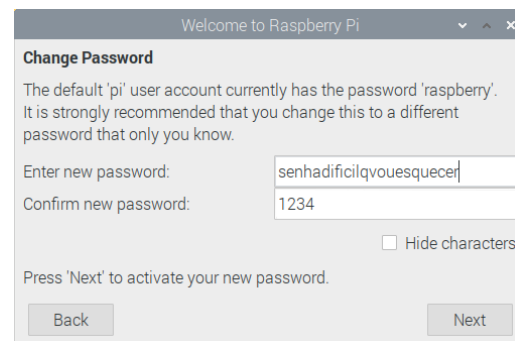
Welcome to Raspberry Pi

Change Password

The default 'pi' user account currently has the password 'raspberry'. It is strongly recommended that you change this to a different password that only you know.

Enter new password: senhadificilqvouesquecer

Confirm new password: 1234

Hide characters

Press 'Next' to activate your new password.

Back

Next